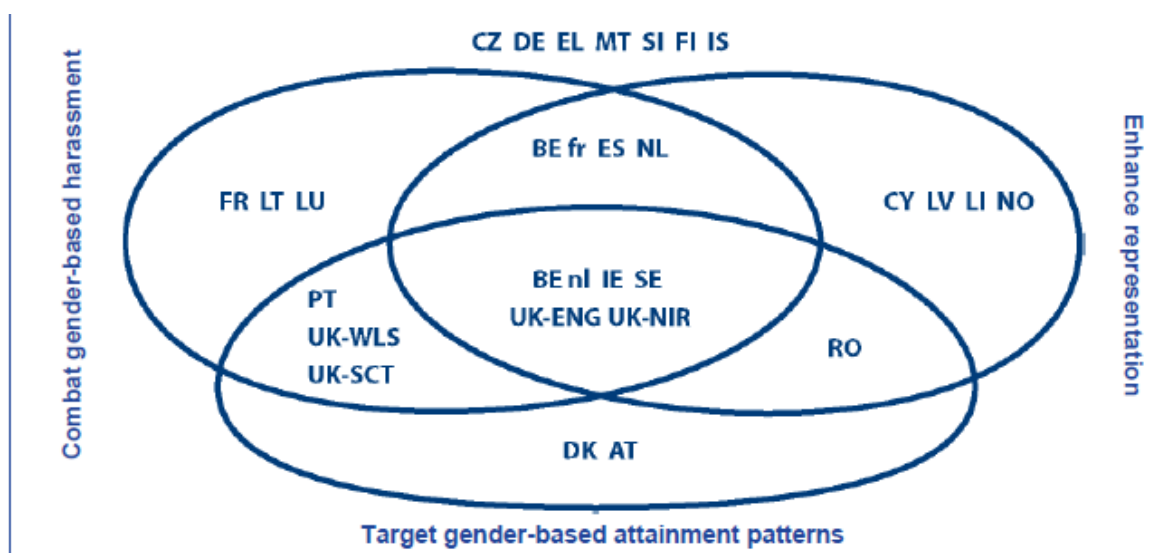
Combat gender-based harassment

CZ DE EL MT SI FI IS

BE fr ES NL

FR LT LU

CY LV LI NO

BE nl IE SE
UK-ENG UK-NIR

PT
UK-WLS
UK-SCT

RO

DK AT

Enhance representation

Target gender-based attainment patterns